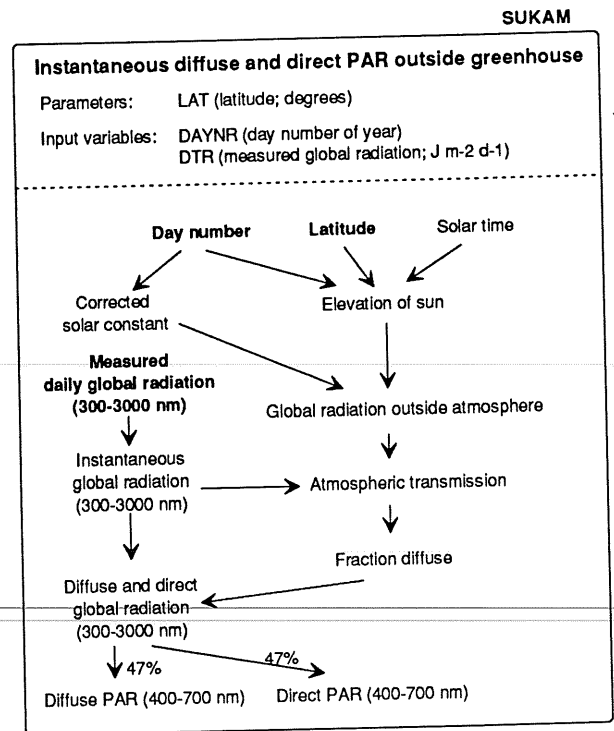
SUKAM

Instantaneous diffuse and direct PAR outside greenhouse

Parameters: LAT (latitude; degrees)

Input variables: DAYNR (day number of year)
DTR (measured global radiation; J m-2 d-1)

Day number

Latitude

Solar time

Corrected solar constant

Elevation of sun

Measured daily global radiation (300-3000 nm)

Global radiation outside atmosphere

Instantaneous global radiation (300-3000 nm)

Atmospheric transmission

Fraction diffuse

Diffuse and direct global radiation (300-3000 nm)

47%

47%

Diffuse PAR (400-700 nm)

Direct PAR (400-700 nm)